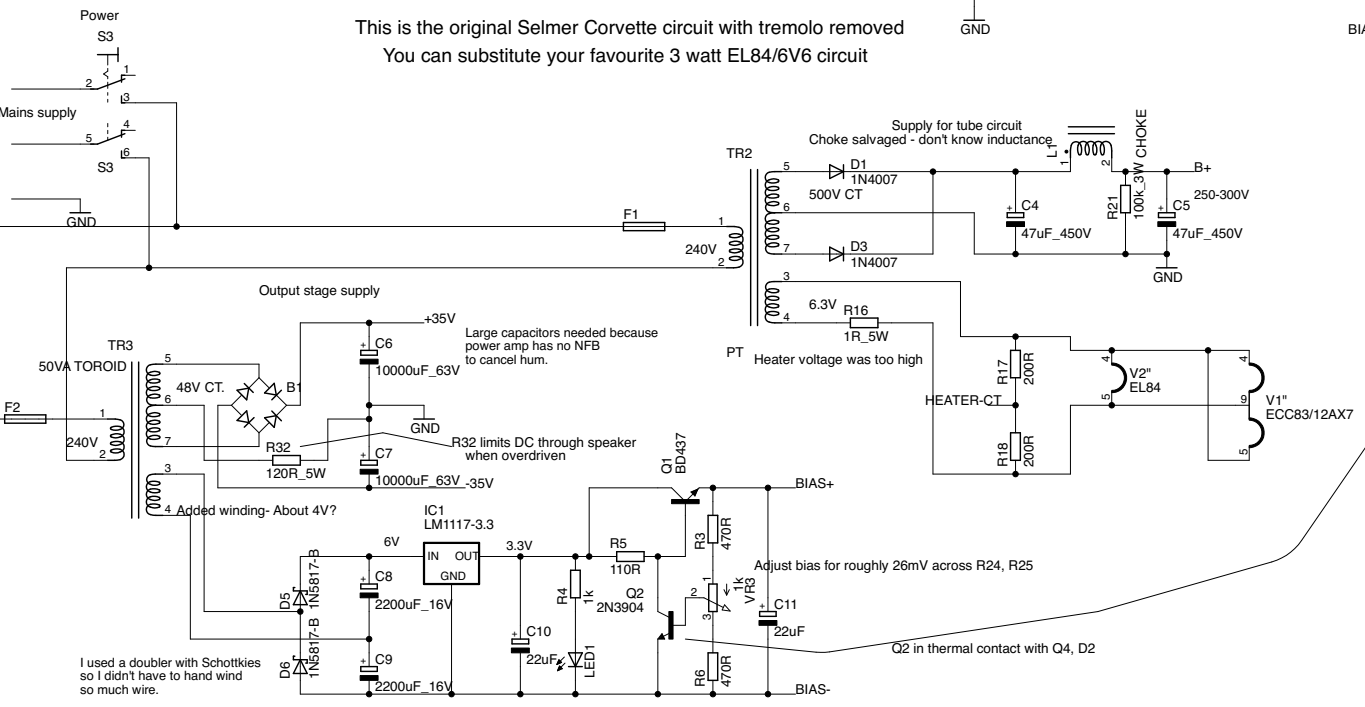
Power
S3
Mains supply
S3
GND
This is the original Selmer Corvette circuit with tremolo removed
You can substitute your favourite 3 watt EL84/6V6 circuit
GND
BIA
Supply for tube circuit
Choke salvaged - don't know inductance
L1
CHOKE
TR2
D1
1N4007
500V CT
B+
R21
100k_3W
C4
47uF_450V
C5
47uF_450V
250-300V
D3
1N4007
GND
F1
240V
6.3V
R16
1R_5W
PT
Heater voltage was too high
Output stage supply
TR3
50VA TOROID
+35V
C6
10000uF_63V
Large capacitors needed because power amp has no NFB to cancel hum.
48V CT.
B1
GND
R32
120R_5W
R32 limits DC through speaker when overdriven
C7
10000uF_63V
-35V
F2
240V
R17
200R
R18
200R
HEATER-CT
V2"
EL84
V1"
ECC83/12AX7
Added winding- About 4V?
IC1
LM1117-3.3
IN
OUT
GND
6V
3.3V
Q1
BD437
BIAS+
R3
470R
R5
110R
Adjust bias for roughly 26mV across R24, R25
D5
1N5817-B
C8
2200uF_16V
R4
1k
Q2
2N3904
1k
VR3
C11
22uF
C10
22uF
LED1
Q2 in thermal contact with Q4, D2
D6
1N5817-B
C9
2200uF_16V
R6
470R
BIAS-
I used a doubler with Schottkies so I didn't have to hand wind so much wire.